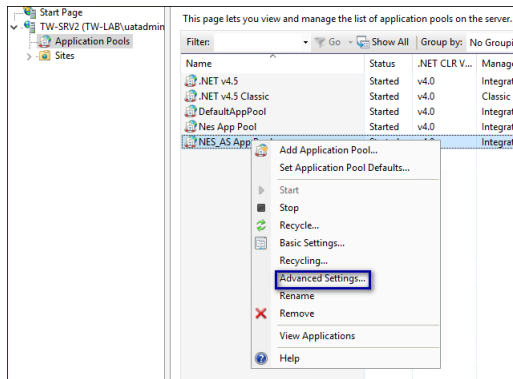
Start Page
TW-SRV2 (TW-LAB\uatadmin
Application Pools
Sites

This page lets you view and manage the list of application pools on the server.

Filter: Go Show All | Group by: No Groupi

| Name | Status | .NET CLR V... | Manag |
|---|---|---|---|
| .NET v4.5 | Started | v4.0 | Integrat |
| .NET v4.5 Classic | Started | v4.0 | Classic |
| DefaultAppPool | Started | v4.0 | Integrat |
| Nes App Pool | Started | v4.0 | Integrat |
| NES_AS App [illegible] | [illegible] | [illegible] | Integrat |

Add Application Pool...
Set Application Pool Defaults...
Start
Stop
Recycle...
Basic Settings...
Recycling...
Advanced Settings...
Rename
Remove
View Applications
Help